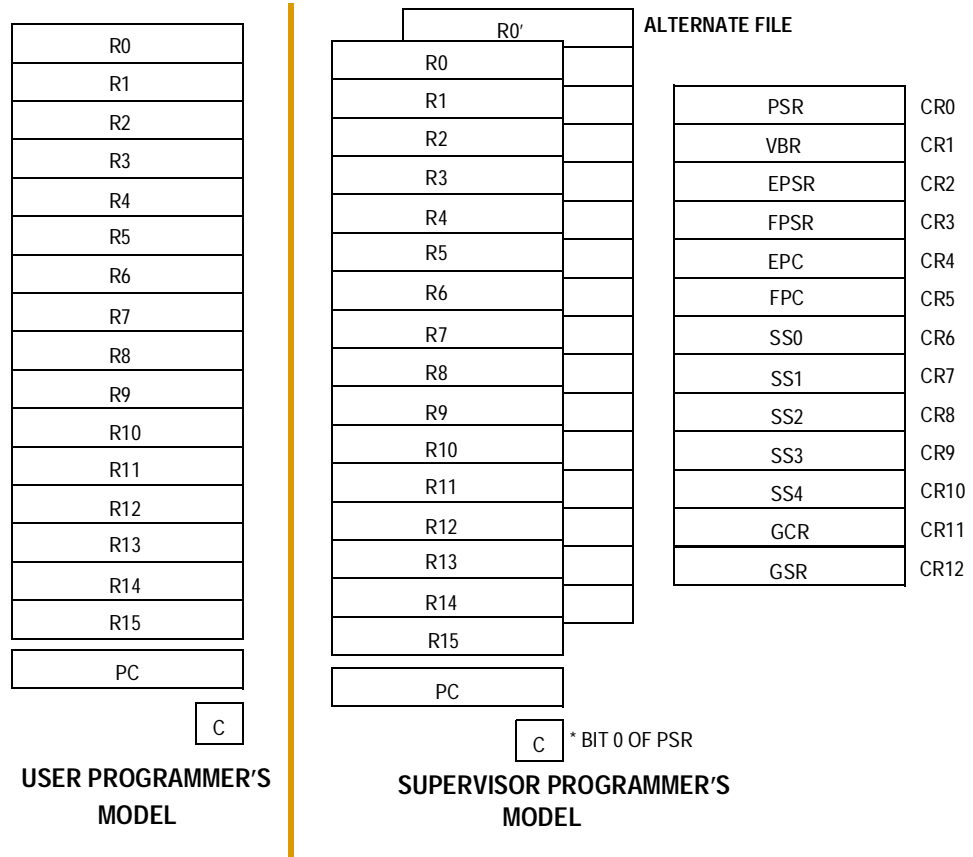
R0
R1
R2
R3
R4
R5
R6
R7
R8
R9
R10
R11
R12
R13
R14
R15

PC

C

USER PROGRAMMER'S MODEL

R0′ ALTERNATE FILE

R0
R1
R2
R3
R4
R5
R6
R7
R8
R9
R10
R11
R12
R13
R14
R15

PC

C * BIT 0 OF PSR

SUPERVISOR PROGRAMMER'S MODEL

| PSR | CR0 |
|---|---|
| VBR | CR1 |
| EPSR | CR2 |
| FPSR | CR3 |
| EPC | CR4 |
| FPC | CR5 |
| SS0 | CR6 |
| SS1 | CR7 |
| SS2 | CR8 |
| SS3 | CR9 |
| SS4 | CR10 |
| GCR | CR11 |
| GSR | CR12 |